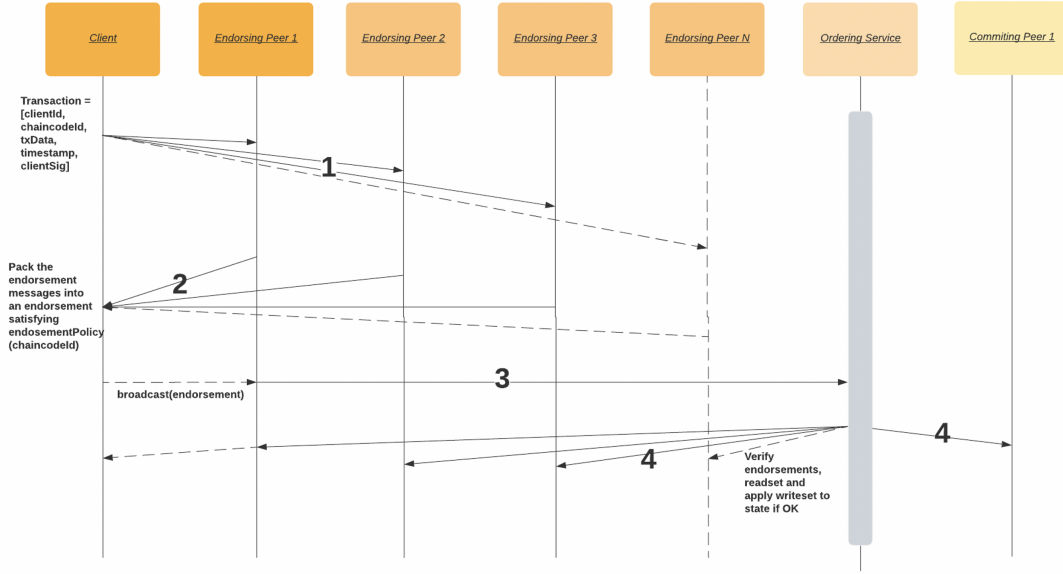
Client

Endorsing Peer 1

Endorsing Peer 2

Endorsing Peer 3

Endorsing Peer N

Ordering Service

Commiting Peer 1

Transaction = [clientId, chaincodeId, txData, timestamp, clientSig]

1

Pack the endorsement messages into an endorsement satisfying endosementPolicy (chaincodeId)

2

3

broadcast(endorsement)

4

4

Verify endorsements, readset and apply writeset to state if OK